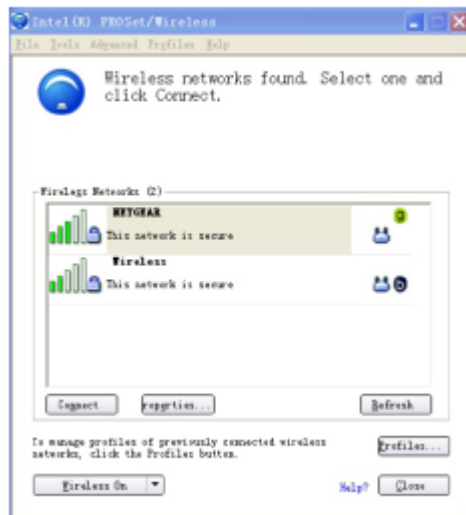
Intel(R) PROSet/Wireless

File Tools Advanced Profiles Help

Wireless networks found. Select one and click Connect.

Wireless Networks (2)

NETGEAR
This network is secure

Wireless
This network is secure

Connect
Properties...
Refresh

To manage profiles of previously connected wireless networks, click the Profiles button.

Profiles...

Wireless On

Help?
Close